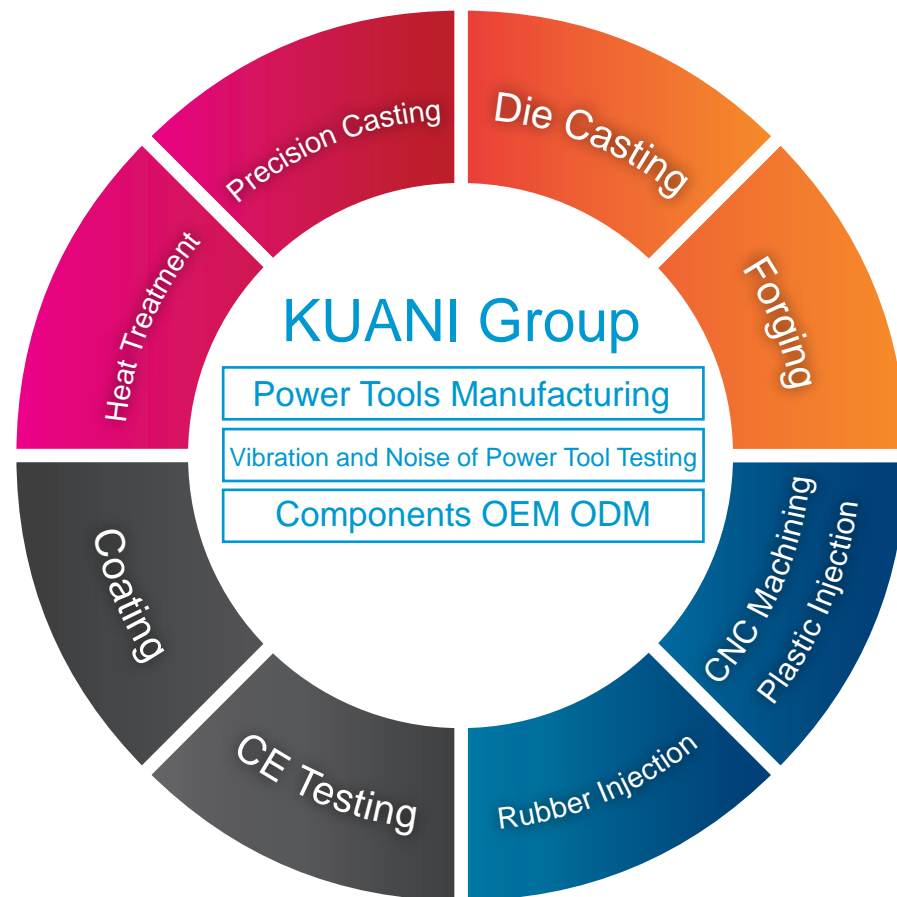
Precision Casting

Die Casting

Forging

CNC Machining

Plastic Injection

Rubber Injection

CE Testing

Coating

Heat Treatment

KUANI Group

Power Tools Manufacturing

Vibration and Noise of Power Tool Testing

Components OEM ODM